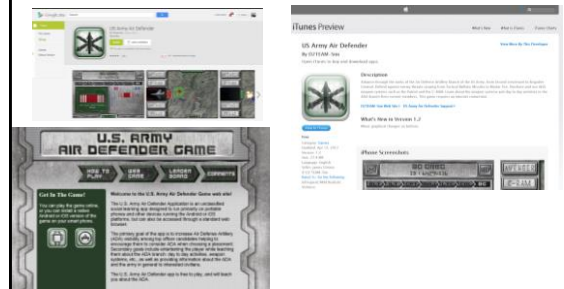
Google play

US Army Air Defender

iTunes Preview

What's New

What's Included

iTunes Store

US Army Air Defender

By OZ1TEAM, Inc.

View More By This Developer

Description

What's New in Version 1.2

iPhone Screenshots

U.S. ARMY AIR DEFENDER GAME

HOW TO PLAY

WEB GAME

LEADER BOARD

COMMENTS

Get In The Game!

Welcome to the U.S. Army Air Defender Game web site!

The U.S. Army Air Defender Application is an unclassified social learning app designed to run primarily on cellular phones and other devices running the Android or iOS platforms, but can also be accessed through a standard web browser.

The U.S. Army Air Defender app is free to play, and will teach you about the ADA.